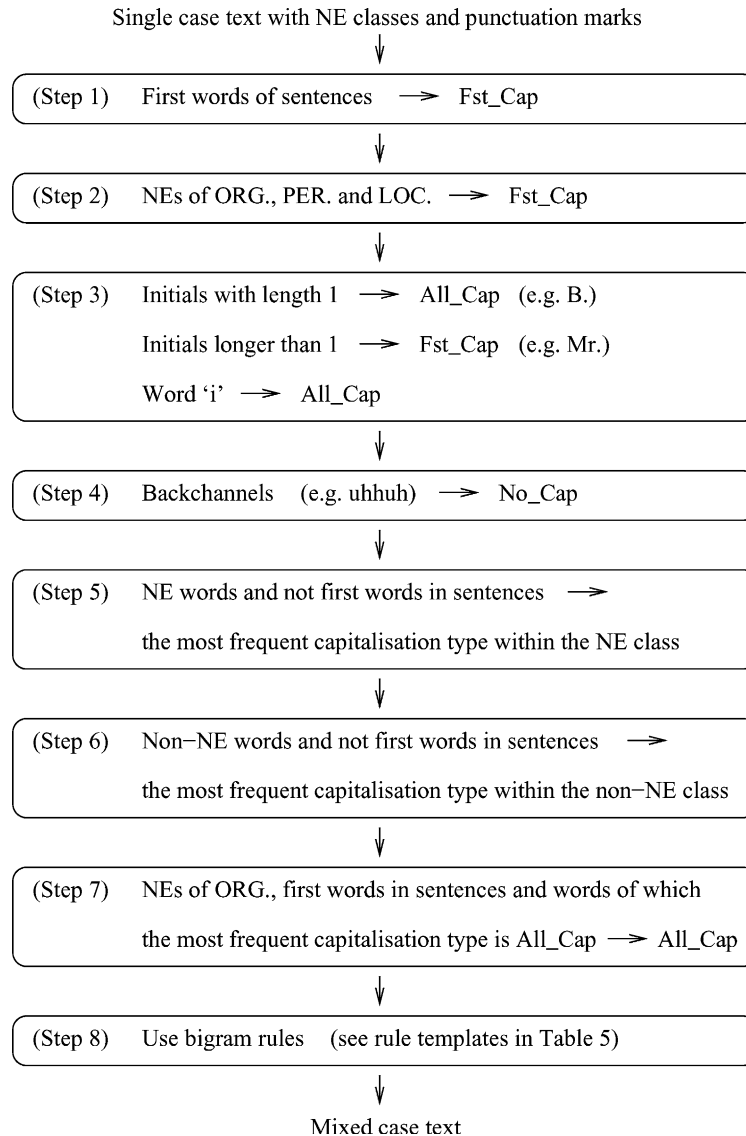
Single case text with NE classes and punctuation marks

(Step 1) First words of sentences → Fst_Cap

(Step 2) NEs of ORG., PER. and LOC. → Fst_Cap

(Step 3) Initials with length 1 → All_Cap (e.g. B.)
Initials longer than 1 → Fst_Cap (e.g. Mr.)
Word ‘i’ → All_Cap

(Step 4) Backchannels (e.g. uhhuh) → No_Cap

(Step 5) NE words and not first words in sentences → the most frequent capitalisation type within the NE class

(Step 6) Non−NE words and not first words in sentences → the most frequent capitalisation type within the non−NE class

(Step 7) NEs of ORG., first words in sentences and words of which the most frequent capitalisation type is All_Cap → All_Cap

(Step 8) Use bigram rules (see rule templates in Table 5)

Mixed case text